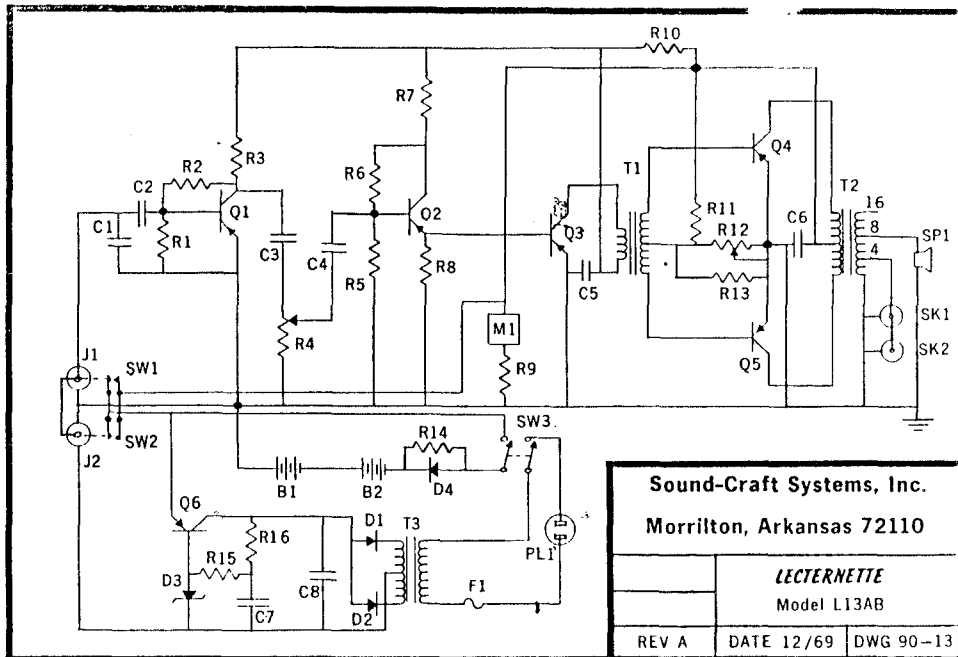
R10

R7

R3

R2

C2

Q1

C1

R1

C3

R6

Q2

C4

R5

R8

R4

T1

Q4

R11

R12

Q3

C5

R13

C6

T2

16

8

4

SP1

SK1

SK2

Q5

M1

R9

J1

SW1

J2

SW2

R14

SW3

B1

B2

D4

Q6

R16

R15

D3

C7

C8

D1

D2

T3

F1

PL1

Sound-Craft Systems, Inc.

Morrilton, Arkansas 72110

| | LECTERNETTE Model L13AB | |
|---|---|---|
| REV A | DATE 12/69 | DWG 90-13 |